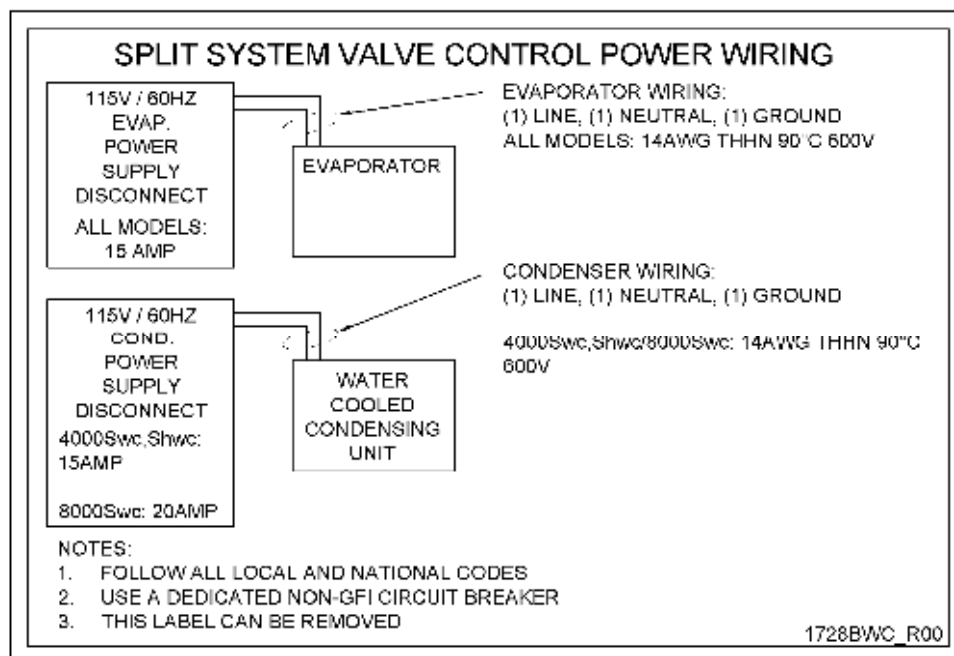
SPLIT SYSTEM VALVE CONTROL POWER WIRING

115V / 60HZ
EVAP.
POWER
SUPPLY
DISCONNECT
ALL MODELS:
15 AMP

EVAPORATOR

EVAPORATOR WIRING:
(1) LINE, (1) NEUTRAL, (1) GROUND
ALL MODELS: 14AWG THHN 90°C 600V

115V / 60HZ
COND.
POWER
SUPPLY
DISCONNECT
4000Swc,Shwc:
15AMP

8000Swc: 20AMP

WATER
COOLED
CONDENSING
UNIT

CONDENSER WIRING:
(1) LINE, (1) NEUTRAL, (1) GROUND

4000Swc,Shwc/8000Swc: 14AWG THHN 90°C 600V

NOTES:
1. FOLLOW ALL LOCAL AND NATIONAL CODES
2. USE A DEDICATED NON-GFI CIRCUIT BREAKER
3. THIS LABEL CAN BE REMOVED

1728BWC_R00